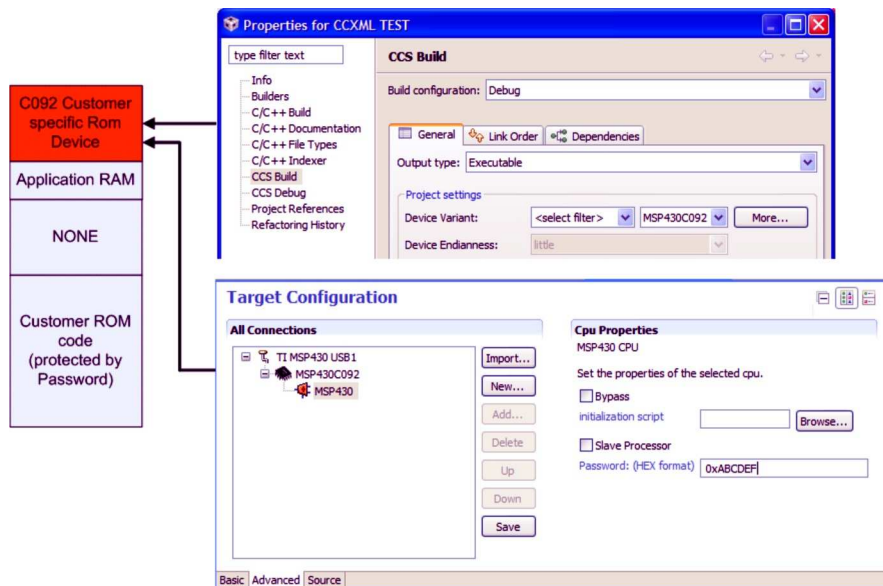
C092 Customer specific Rom Device

Application RAM

NONE

Customer ROM code (protected by Password)

Properties for CCXML TEST

type filter text

Info
Builders
C/C++ Build
C/C++ Documentation
C/C++ File Types
C/C++ Indexer
CCS Build
CCS Debug
Project References
Refactoring History

CCS Build

Build configuration: Debug

General | Link Order | Dependencies

Output type: Executable

Project settings

Device Variant: <select filter> MSP430C092 More...

Device Endianness: little

Target Configuration

All Connections

TI MSP430 USB1
MSP430C092
MSP430

Import...
New...
Add...
Delete
Up
Down
Save

Cpu Properties
MSP430 CPU

Set the properties of the selected cpu.

Bypass

initialization script Browse...

Slave Processor

Password: (HEX format) 0xABCDEF

Basic | Advanced | Source